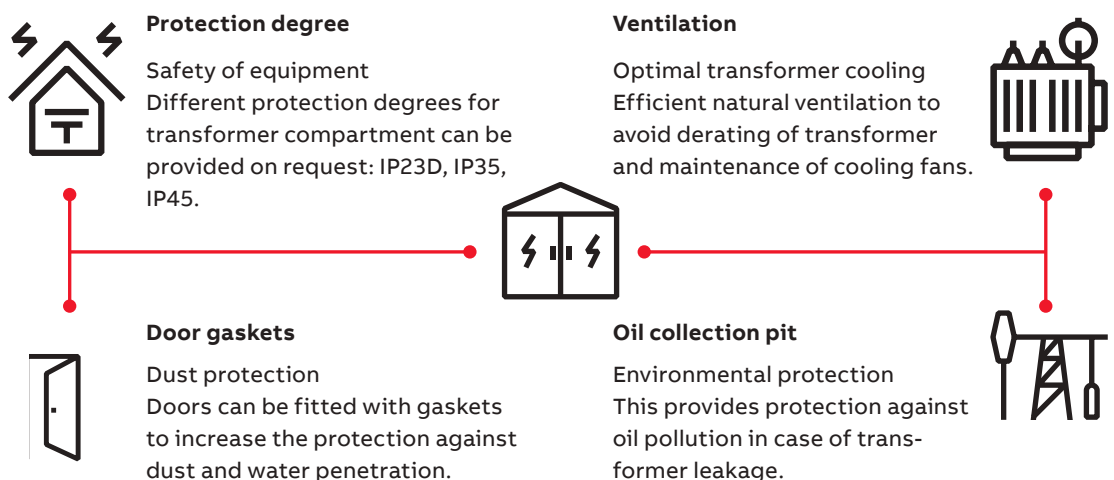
**Protection degree**

Safety of equipment
Different protection degrees for transformer compartment can be provided on request: IP23D, IP35, IP45.

**Ventilation**

Optimal transformer cooling
Efficient natural ventilation to avoid derating of transformer and maintenance of cooling fans.

**Door gaskets**

Dust protection
Doors can be fitted with gaskets to increase the protection against dust and water penetration.

**Oil collection pit**

Environmental protection
This provides protection against oil pollution in case of transformer leakage.